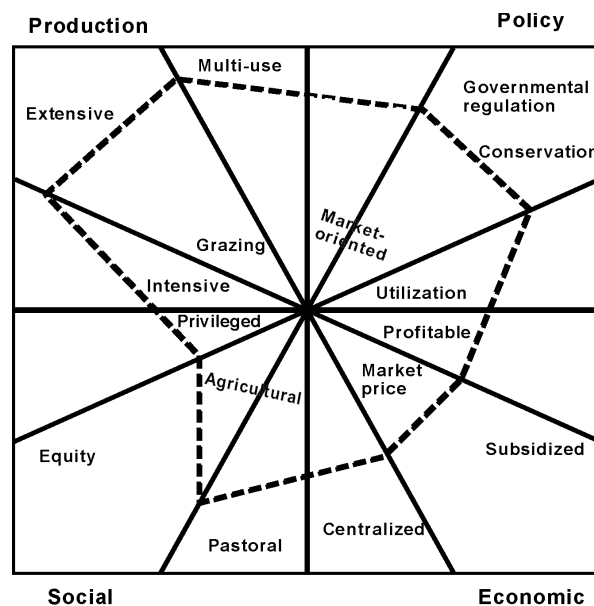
Production

Policy

Multi-use

Governmental regulation

Extensive

Conservation

Market-oriented

Grazing

Intensive

Utilization

Privileged

Profitable

Market price

Agricultural

Equity

Subsidized

Centralized

Pastoral

Social

Economic